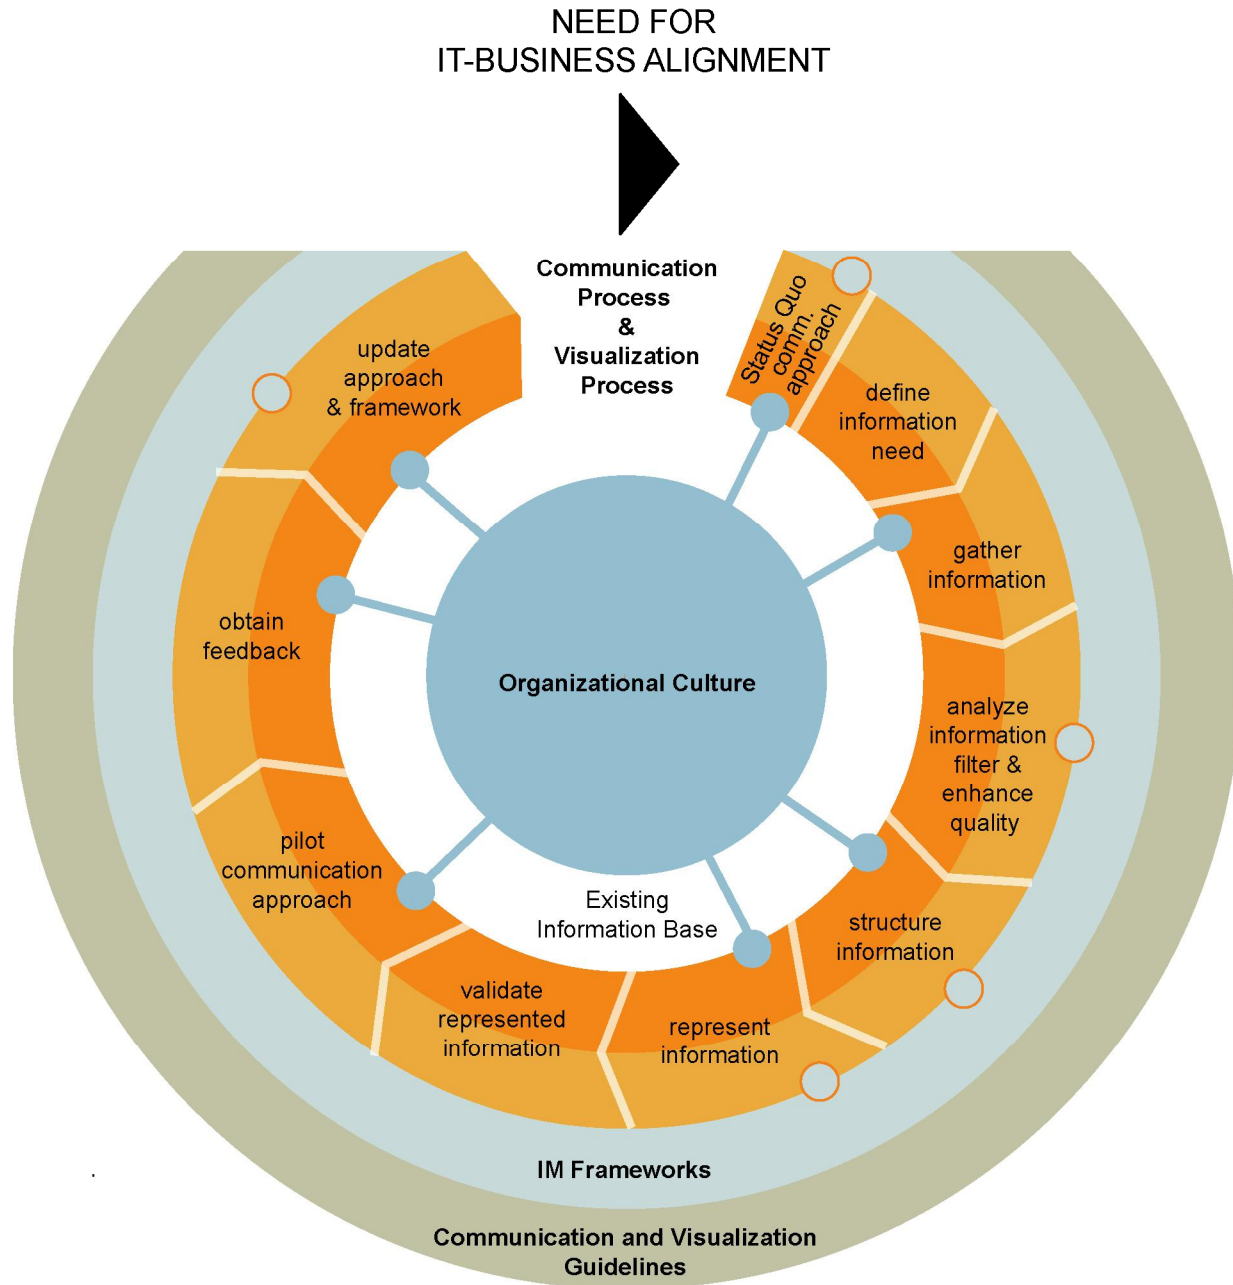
NEED FOR
IT-BUSINESS ALIGNMENT

Communication Process & Visualization Process

Status Quo comm. approach

define information need

gather information

analyze information filter & enhance quality

structure information

represent information

validate represented information

pilot communication approach

obtain feedback

update approach & framework

Organizational Culture

Existing Information Base

IM Frameworks

Communication and Visualization Guidelines